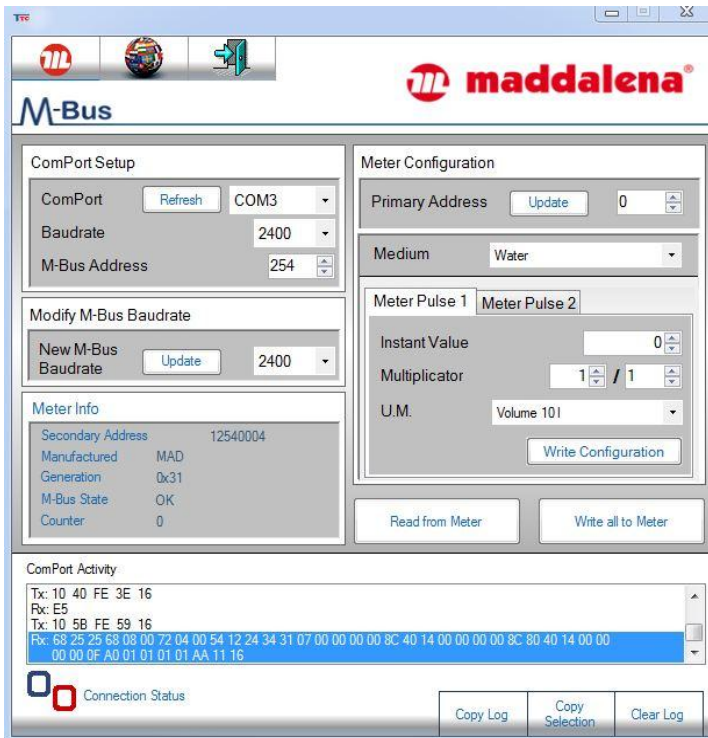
M-Bus

maddalena®

ComPort Setup

ComPort Refresh COM3

Baudrate 2400

M-Bus Address 254

Modify M-Bus Baudrate

New M-Bus Baudrate Update 2400

Meter Info

Secondary Address 12540004

Manufactured MAD

Generation 0x31

M-Bus State OK

Counter 0

Meter Configuration

Primary Address Update 0

Medium Water

Meter Pulse 1 Meter Pulse 2

Instant Value 0

Multiplicator 1 / 1

U.M. Volume 10 l

Write Configuration

Read from Meter

Write all to Meter

ComPort Activity

Tx: 10 40 FE 3E 16
Rx: E5
Tx: 10 5B FE 59 16
Rx: 68 25 25 68 08 00 72 04 00 54 12 24 34 31 07 00 00 00 00 8C 40 14 00 00 00 00 8C 80 40 14 00 00 00 00 0F A0 01 01 01 01 AA 11 16

Connection Status

Copy Log

Copy Selection

Clear Log